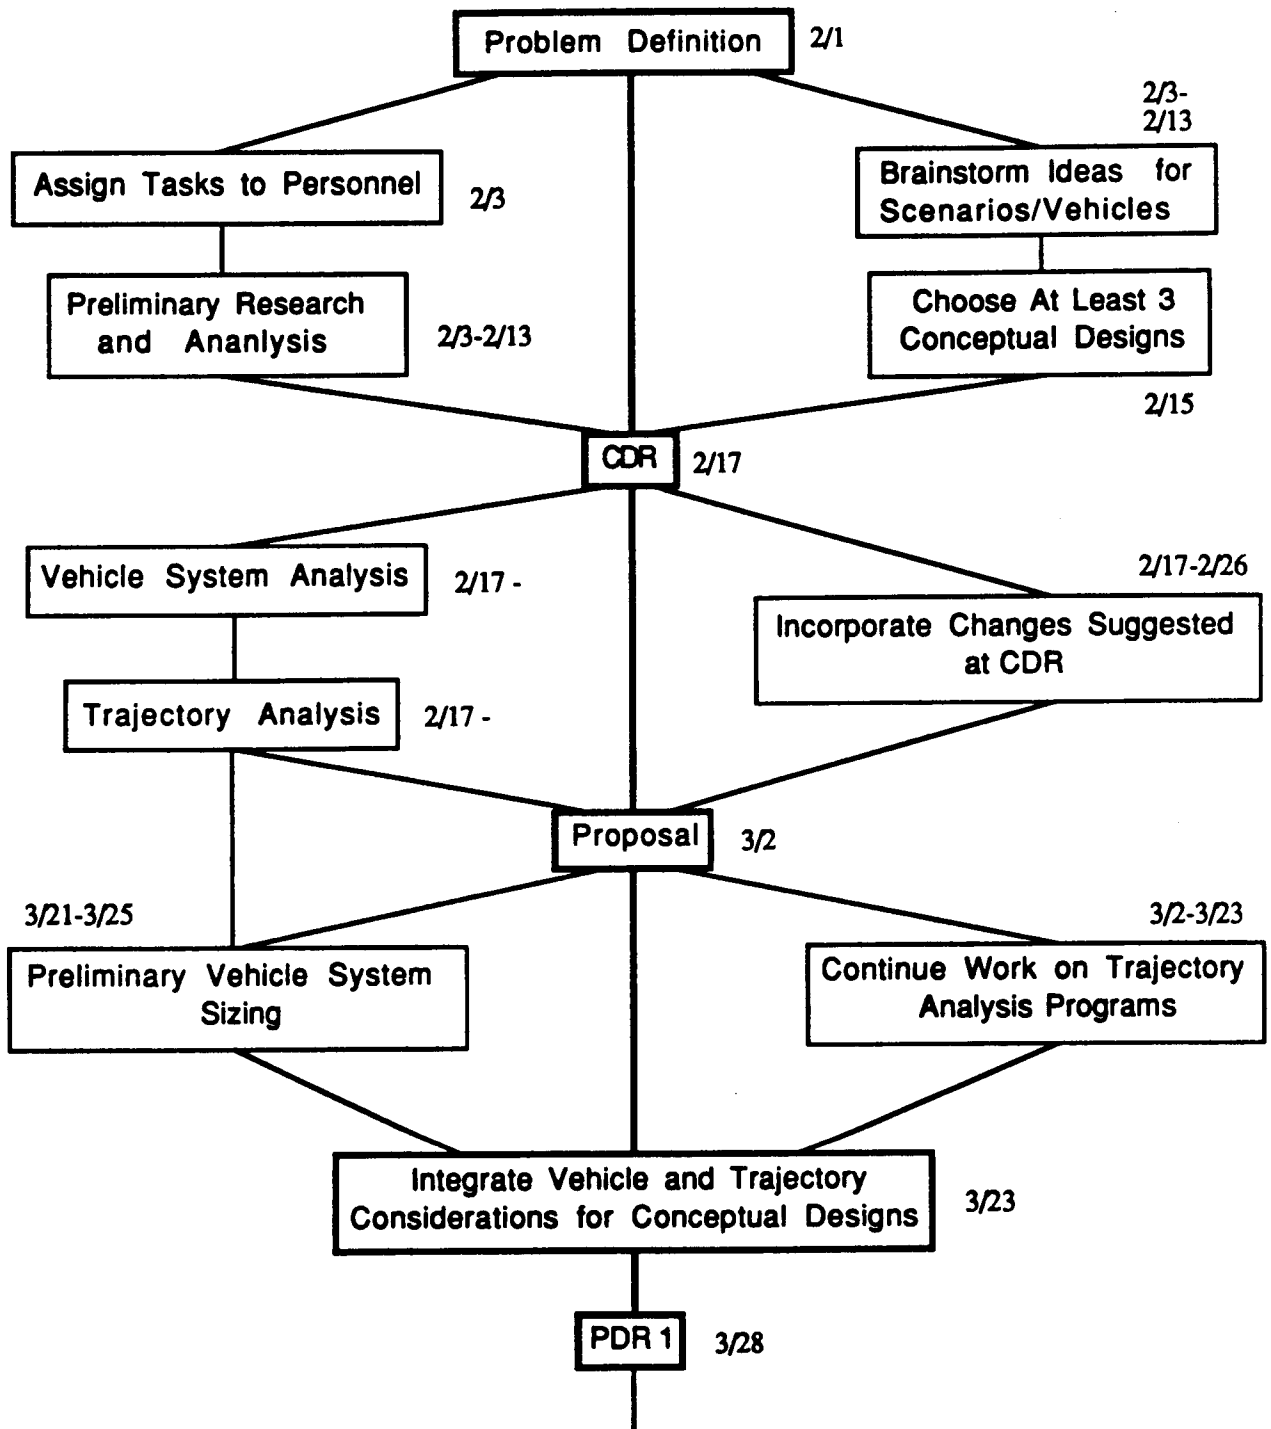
Problem Definition 2/1

Assign Tasks to Personnel 2/3

2/3-2/13

Brainstorm Ideas for Scenarios/Vehicles

Preliminary Research and Ananlysis 2/3-2/13

Choose At Least 3 Conceptual Designs

2/15

CDR 2/17

Vehicle System Analysis 2/17 -

2/17-2/26

Incorporate Changes Suggested at CDR

Trajectory Analysis 2/17 -

Proposal 3/2

3/21-3/25

3/2-3/23

Preliminary Vehicle System Sizing

Continue Work on Trajectory Analysis Programs

Integrate Vehicle and Trajectory Considerations for Conceptual Designs 3/23

PDR 1 3/28